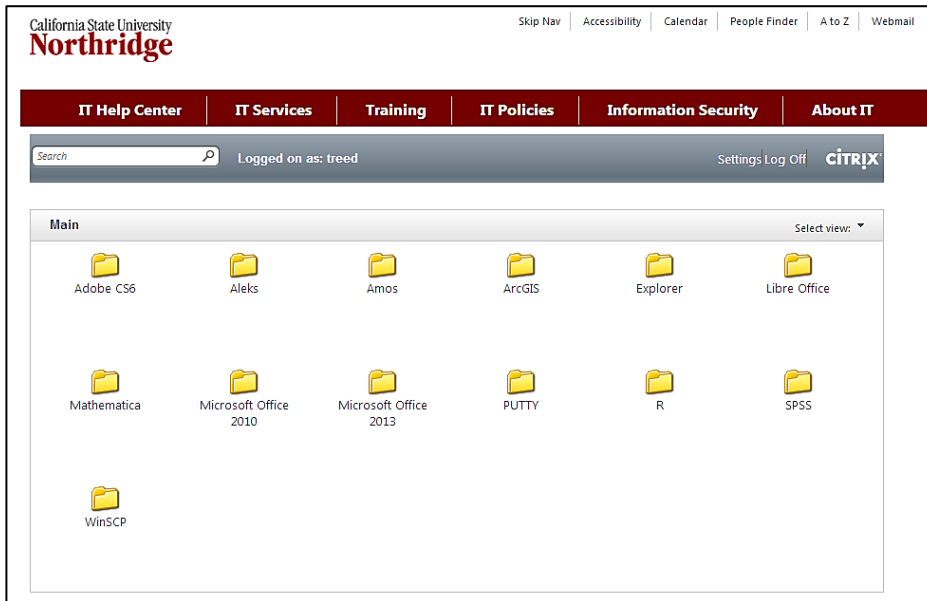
California State University
Northridge

Skip Nav | Accessibility | Calendar | People Finder | A to Z | Webmail

IT Help Center | IT Services | Training | IT Policies | Information Security | About IT

Search

Logged on as: treed

Settings Log Off CITRIX

Main

Select view:

Adobe CS6
Aleks
Amos
ArcGIS
Explorer
Libre Office
Mathematica
Microsoft Office 2010
Microsoft Office 2013
PUTTY
R
SPSS
WinSCP